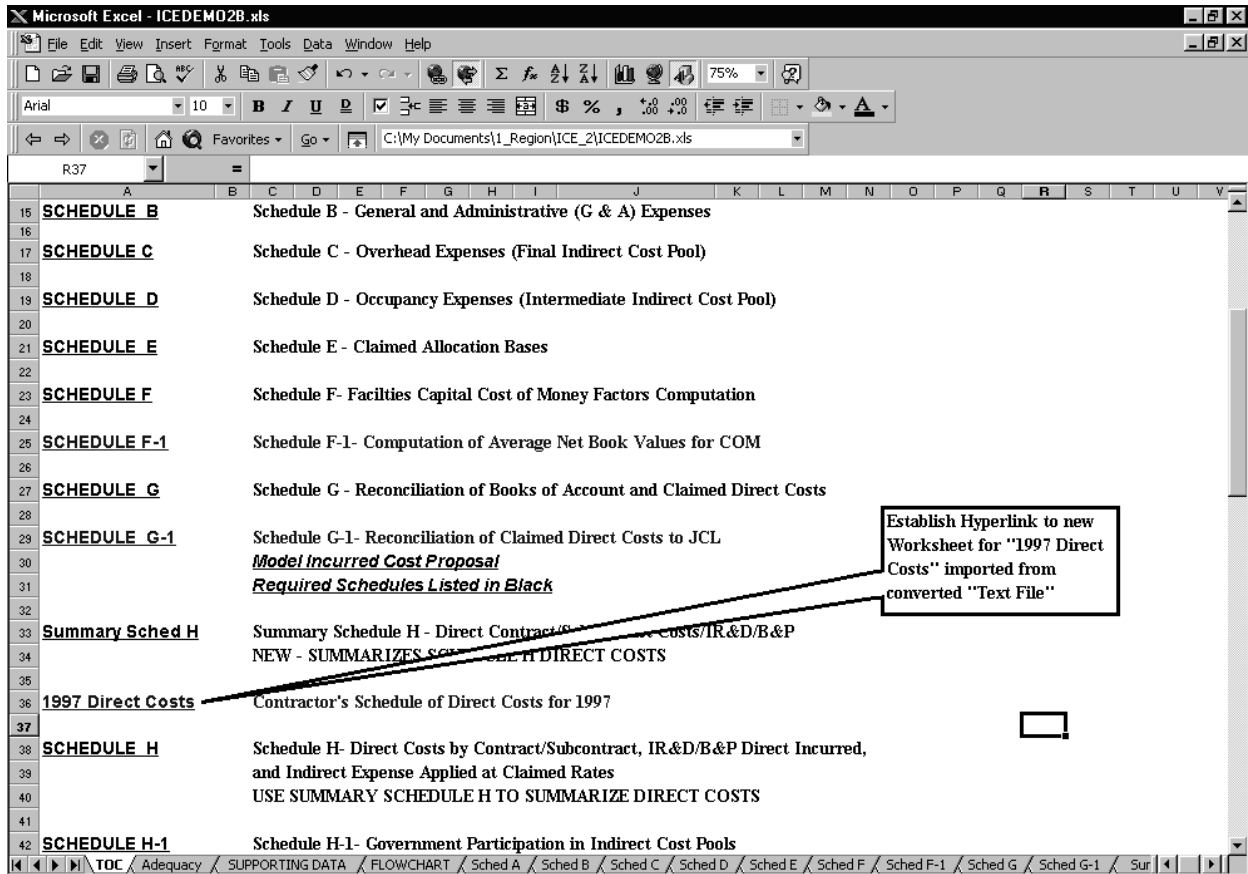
Microsoft Excel - ICEDEMO2B.xls

File Edit View Insert Format Tools Data Window Help

75%

Arial 10 B I U

Favorites Go C:\My Documents\1_Region\ICE_2\ICEDEMO2B.xls

R37 =

| | A | B | C | D | E | F | G | H | I | J | K | L | M | N | O | P | Q | R | S | T | U | V |
|---|---|---|---|---|---|---|---|---|---|---|---|---|---|---|---|---|---|---|---|---|---|---|
| 15 | SCHEDULE B | | Schedule B - General and Administrative (G & A) Expenses | | | | | | | | | | | | | | | | | | | |
| 16 | | | | | | | | | | | | | | | | | | | | | | |
| 17 | SCHEDULE C | | Schedule C - Overhead Expenses (Final Indirect Cost Pool) | | | | | | | | | | | | | | | | | | | |
| 18 | | | | | | | | | | | | | | | | | | | | | | |
| 19 | SCHEDULE D | | Schedule D - Occupancy Expenses (Intermediate Indirect Cost Pool) | | | | | | | | | | | | | | | | | | | |
| 20 | | | | | | | | | | | | | | | | | | | | | | |
| 21 | SCHEDULE E | | Schedule E - Claimed Allocation Bases | | | | | | | | | | | | | | | | | | | |
| 22 | | | | | | | | | | | | | | | | | | | | | | |
| 23 | SCHEDULE F | | Schedule F- Facilties Capital Cost of Money Factors Computation | | | | | | | | | | | | | | | | | | | |
| 24 | | | | | | | | | | | | | | | | | | | | | | |
| 25 | SCHEDULE F-1 | | Schedule F-1- Computation of Average Net Book Values for COM | | | | | | | | | | | | | | | | | | | |
| 26 | | | | | | | | | | | | | | | | | | | | | | |
| 27 | SCHEDULE G | | Schedule G - Reconciliation of Books of Account and Claimed Direct Costs | | | | | | | | | | | | | | | | | | | |
| 28 | | | | | | | | | | | | | | | | | | | | | | |
| 29 | SCHEDULE G-1 | | Schedule G-1- Reconciliation of Claimed Direct Costs to JCL | | | | | | | | | | | | | | | | | | | |
| 30 | | | Model Incurred Cost Proposal | | | | | | | | | | | | | | | | | | | |
| 31 | | | Required Schedules Listed in Black | | | | | | | | | | | | | | | | | | | |
| 32 | | | | | | | | | | | | | | | | | | | | | | |
| 33 | Summary Sched H | | Summary Schedule H - Direct Contract/S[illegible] Costs/IR&D/B&P | | | | | | | | | | | | | | | | | | | |
| 34 | | | NEW - SUMMARIZES SC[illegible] H DIRECT COSTS | | | | | | | | | | | | | | | | | | | |
| 35 | | | | | | | | | | | | | | | | | | | | | | |
| 36 | 1997 Direct Costs | | Contractor's Schedule of Direct Costs for 1997 | | | | | | | | | | | | | | | | | | | |
| 37 | | | | | | | | | | | | | | | | | | | | | | |
| 38 | SCHEDULE H | | Schedule H- Direct Costs by Contract/Subcontract, IR&D/B&P Direct Incurred, | | | | | | | | | | | | | | | | | | | |
| 39 | | | and Indirect Expense Applied at Claimed Rates | | | | | | | | | | | | | | | | | | | |
| 40 | | | USE SUMMARY SCHEDULE H TO SUMMARIZE DIRECT COSTS | | | | | | | | | | | | | | | | | | | |
| 41 | | | | | | | | | | | | | | | | | | | | | | |
| 42 | SCHEDULE H-1 | | Schedule H-1- Government Participation in Indirect Cost Pools | | | | | | | | | | | | | | | | | | | |

Establish Hyperlink to new Worksheet for "1997 Direct Costs" imported from converted "Text File"

TOC / Adequacy / SUPPORTING DATA / FLOWCHART / Sched A / Sched B / Sched C / Sched D / Sched E / Sched F / Sched F-1 / Sched G / Sched G-1 / Sur